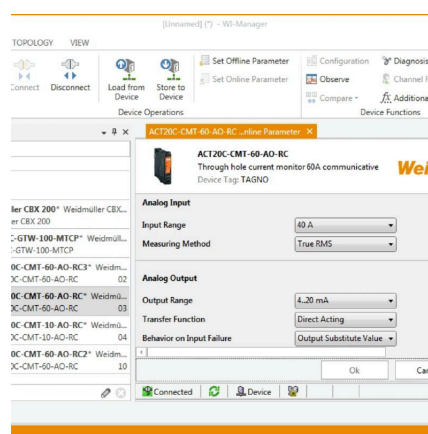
[Unnamed] (*) - WI-Manager

TOPOLOGY VIEW

Connect Disconnect Load from Device Store to Device
Device Operations

Set Offline Parameter
Set Online Parameter

Configuration
Observe
Compare
Diagnosis
Channel
Additiona
Device Functions

ller CBX 200* Weidmüller CBX...
er CBX 200
-GTW-100-MTCP* Weidmüll...
-GTW-100-MTCP
0C-CMT-60-AO-RC3* Weidm...
)C-CMT-60-AO-RC 02
0C-CMT-60-AO-RC* Weidmü...
)C-CMT-60-AO-RC 03
0C-CMT-10-AO-RC* Weidmü...
)C-CMT-10-AO-RC 04
0C-CMT-60-AO-RC2* Weidm...
)C-CMT-60-AO-RC 10

ACT20C-CMT-60-AO-RC ...line Parameter ×

ACT20C-CMT-60-AO-RC
Through hole current monitor 60A communicative
Device Tag: TAGNO

Wei

Analog Input

| Input Range | 40 A |
|---|---|
| Measuring Method | True RMS |

Analog Output

| Output Range | 4...20 mA |
|---|---|
| Transfer Function | Direct Acting |
| Behavior on Input Failure | Output Substitute Value |

Ok Ca

Connected Device